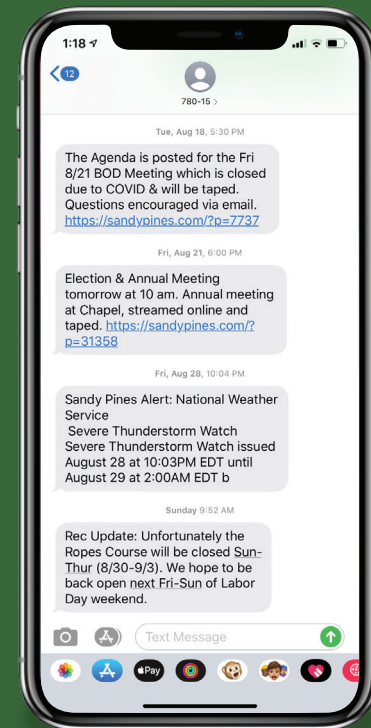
1:18

12

780-15 >

Tue, Aug 18, 5:30 PM

The Agenda is posted for the Fri 8/21 BOD Meeting which is closed due to COVID & will be taped. Questions encouraged via email. https://sandypines.com/?p=7737

Fri, Aug 21, 6:00 PM

Election & Annual Meeting tomorrow at 10 am. Annual meeting at Chapel, streamed online and taped. https://sandypines.com/?p=31358

Fri, Aug 28, 10:04 PM

Sandy Pines Alert: National Weather Service
Severe Thunderstorm Watch
Severe Thunderstorm Watch issued August 28 at 10:03PM EDT until August 29 at 2:00AM EDT b

Sunday 9:52 AM

Rec Update: Unfortunately the Ropes Course will be closed Sun-Thur (8/30-9/3). We hope to be back open next Fri-Sun of Labor Day weekend.

Text Message

Pay